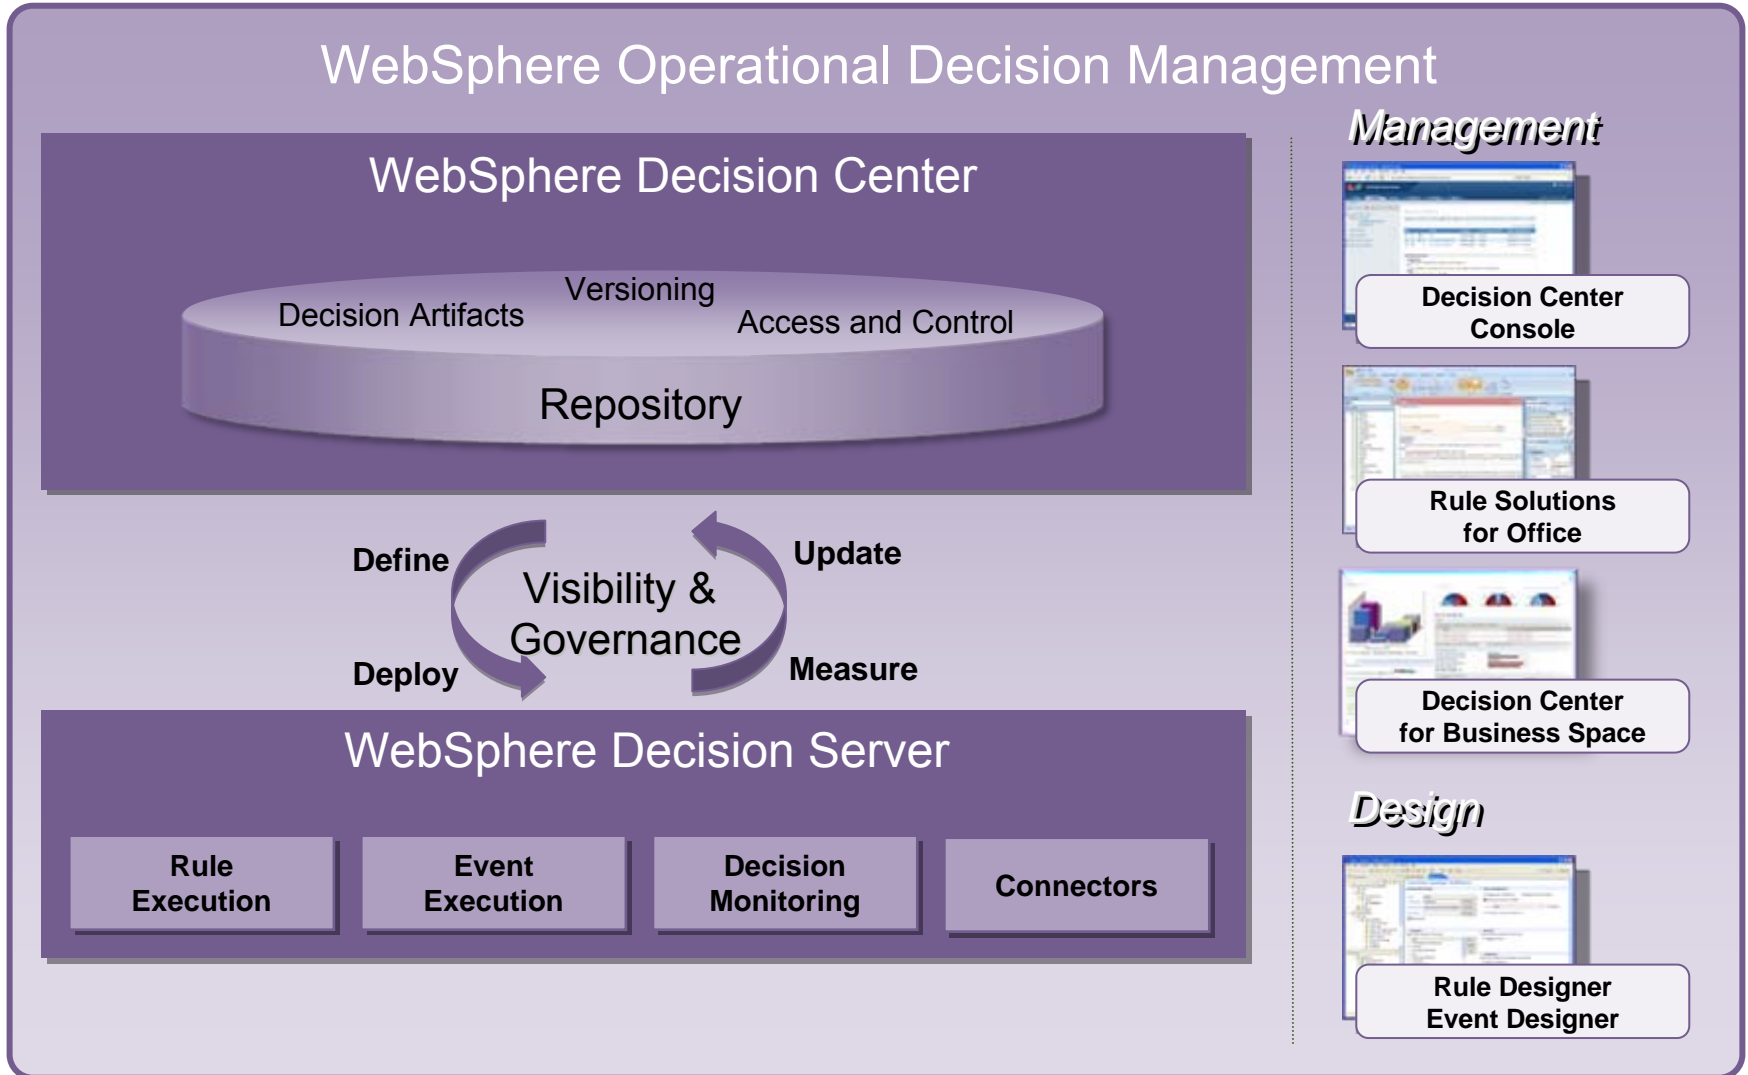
WebSphere Operational Decision Management

WebSphere Decision Center

Decision Artifacts

Versioning

Access and Control

Repository

Define

Update

Visibility & Governance

Deploy

Measure

WebSphere Decision Server

Rule Execution

Event Execution

Decision Monitoring

Connectors

Management

Decision Center Console

Rule Solutions for Office

Decision Center for Business Space

Design

Rule Designer Event Designer